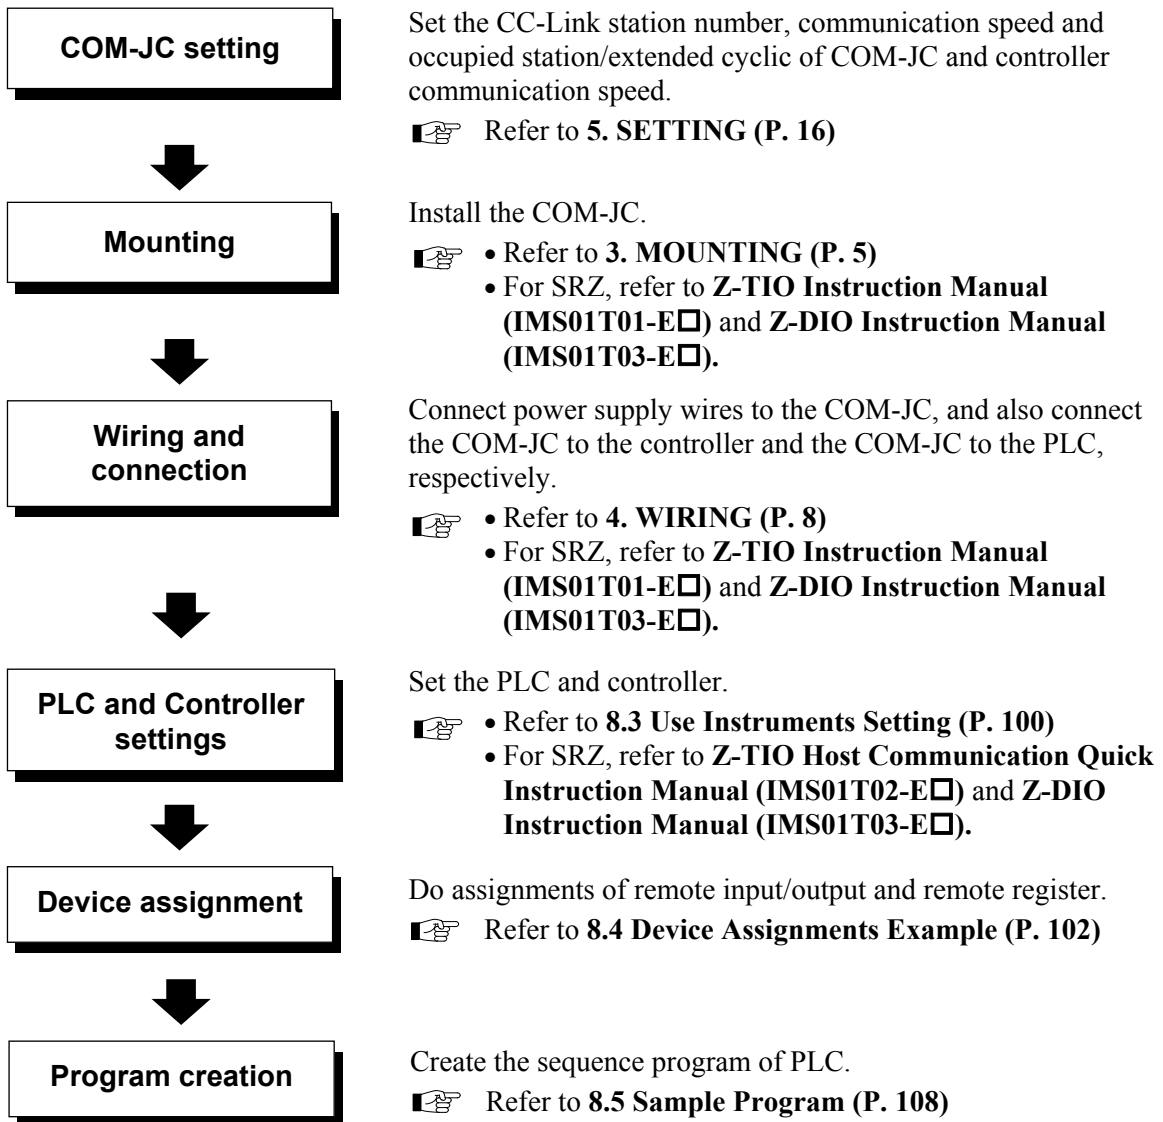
COM-JC setting

Set the CC-Link station number, communication speed and occupied station/extended cyclic of COM-JC and controller communication speed.

Refer to 5. SETTING (P. 16)

Mounting

Install the COM-JC.

• Refer to 3. MOUNTING (P. 5)
• For SRZ, refer to Z-TIO Instruction Manual (IMS01T01-E□) and Z-DIO Instruction Manual (IMS01T03-E□).

Wiring and connection

Connect power supply wires to the COM-JC, and also connect the COM-JC to the controller and the COM-JC to the PLC, respectively.

• Refer to 4. WIRING (P. 8)
• For SRZ, refer to Z-TIO Instruction Manual (IMS01T01-E□) and Z-DIO Instruction Manual (IMS01T03-E□).

PLC and Controller settings

Set the PLC and controller.

• Refer to 8.3 Use Instruments Setting (P. 100)
• For SRZ, refer to Z-TIO Host Communication Quick Instruction Manual (IMS01T02-E□) and Z-DIO Instruction Manual (IMS01T03-E□).

Device assignment

Do assignments of remote input/output and remote register.

Refer to 8.4 Device Assignments Example (P. 102)

Program creation

Create the sequence program of PLC.

Refer to 8.5 Sample Program (P. 108)